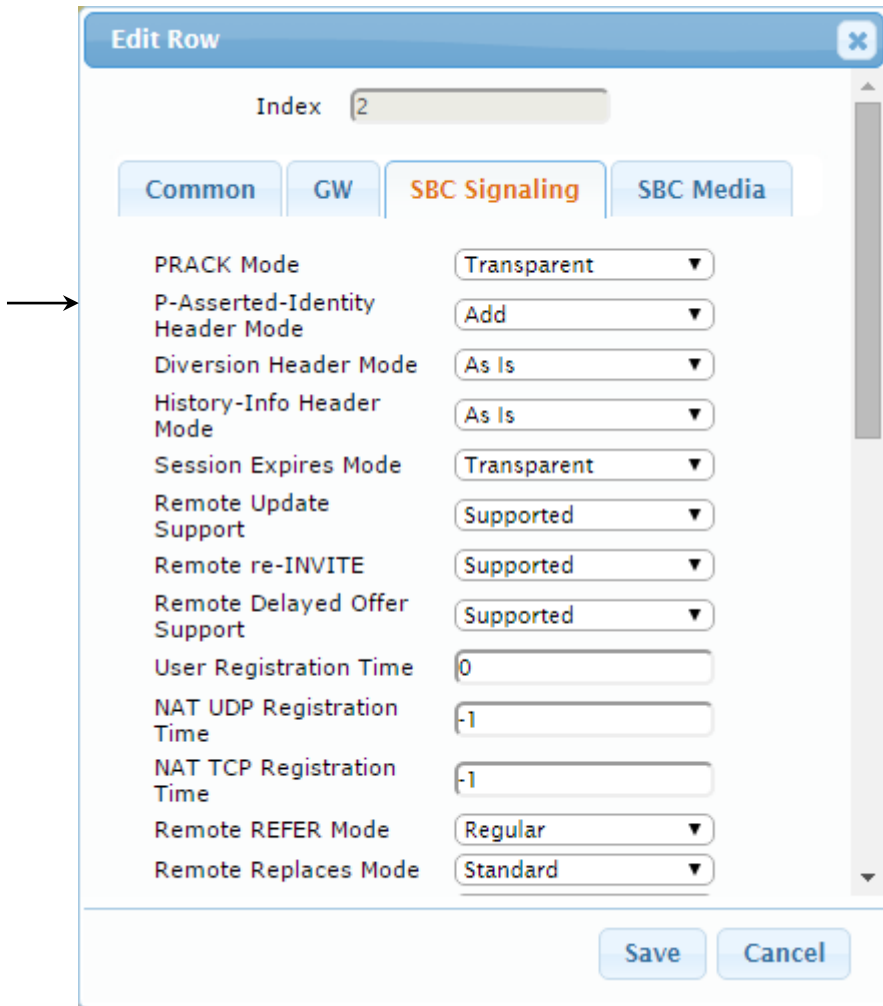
Edit Row

Index 2

Common GW SBC Signaling SBC Media

PRACK Mode Transparent
P-Asserted-Identity Header Mode Add
Diversion Header Mode As Is
History-Info Header Mode As Is
Session Expires Mode Transparent
Remote Update Support Supported
Remote re-INVITE Supported
Remote Delayed Offer Support Supported
User Registration Time 0
NAT UDP Registration Time -1
NAT TCP Registration Time -1
Remote REFER Mode Regular
Remote Replaces Mode Standard

Save Cancel